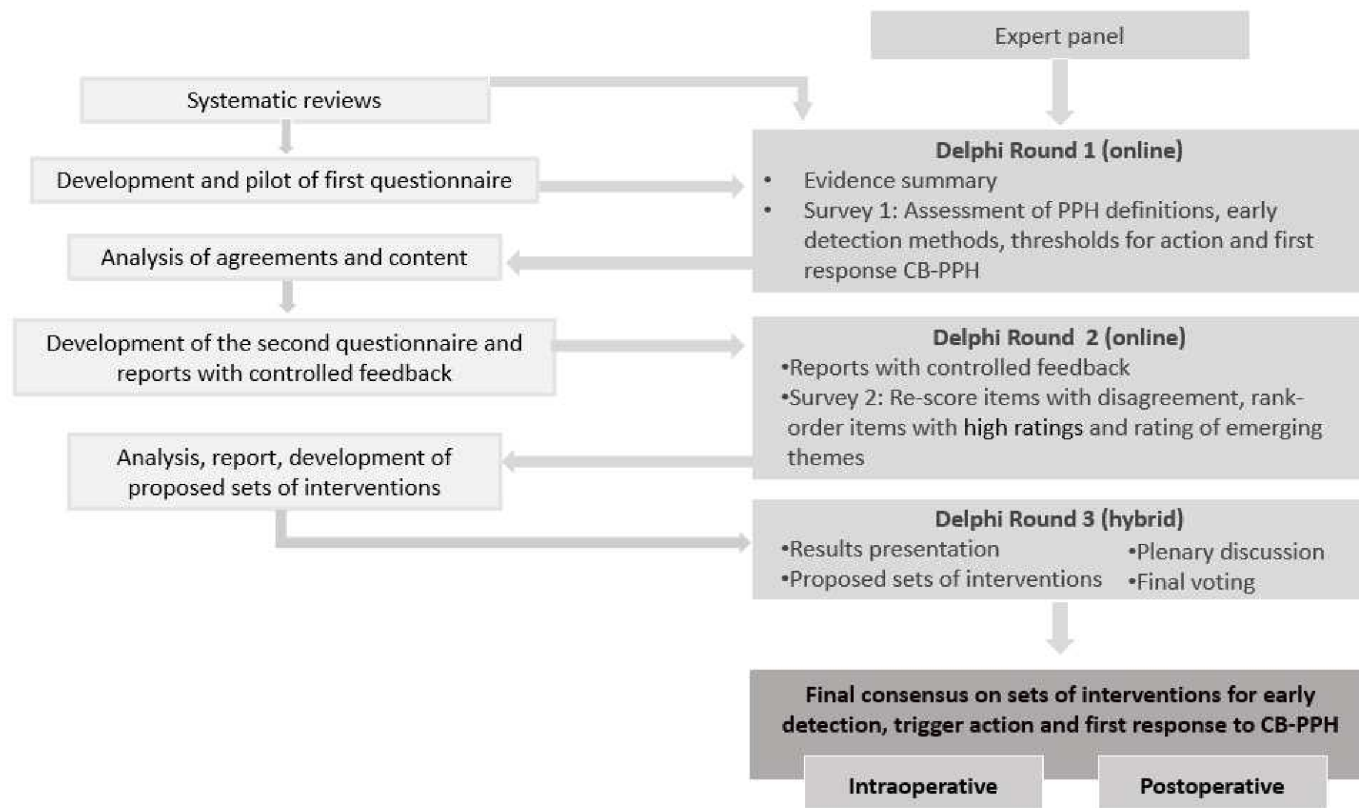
Expert panel

Systematic reviews

Development and pilot of first questionnaire

Delphi Round 1 (online)
• Evidence summary
• Survey 1: Assessment of PPH definitions, early detection methods, thresholds for action and first response CB-PPH

Analysis of agreements and content

Development of the second questionnaire and reports with controlled feedback

Delphi Round 2 (online)
•Reports with controlled feedback
•Survey 2: Re-score items with disagreement, rank-order items with high ratings and rating of emerging themes

Analysis, report, development of proposed sets of interventions

Delphi Round 3 (hybrid)
•Results presentation
•Proposed sets of interventions
•Plenary discussion
•Final voting

Final consensus on sets of interventions for early detection, trigger action and first response to CB-PPH

Intraoperative

Postoperative